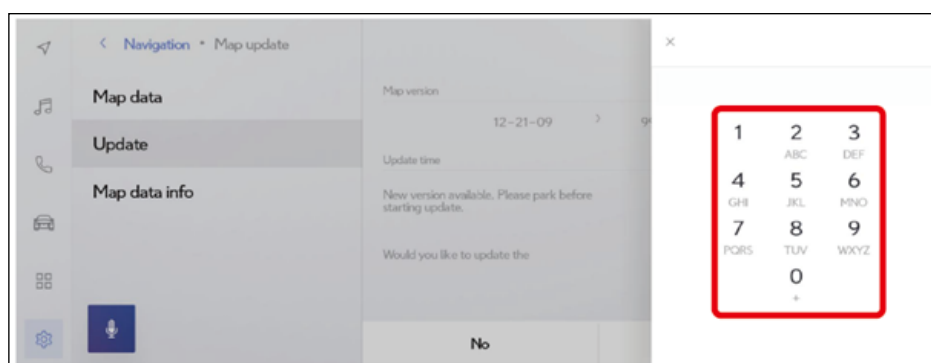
< Navigation • Map update

Map data

Update

Map data info

Map version

12-21-09 >

Update time

New version available. Please park before starting update.

Would you like to update the

No

×

| 1 | 2 ABC | 3 DEF |
|---|---|---|
| 4 GHI | 5 JKL | 6 MNO |
| 7 PQRS | 8 TUV | 9 WXYZ |
| | 0 + | |